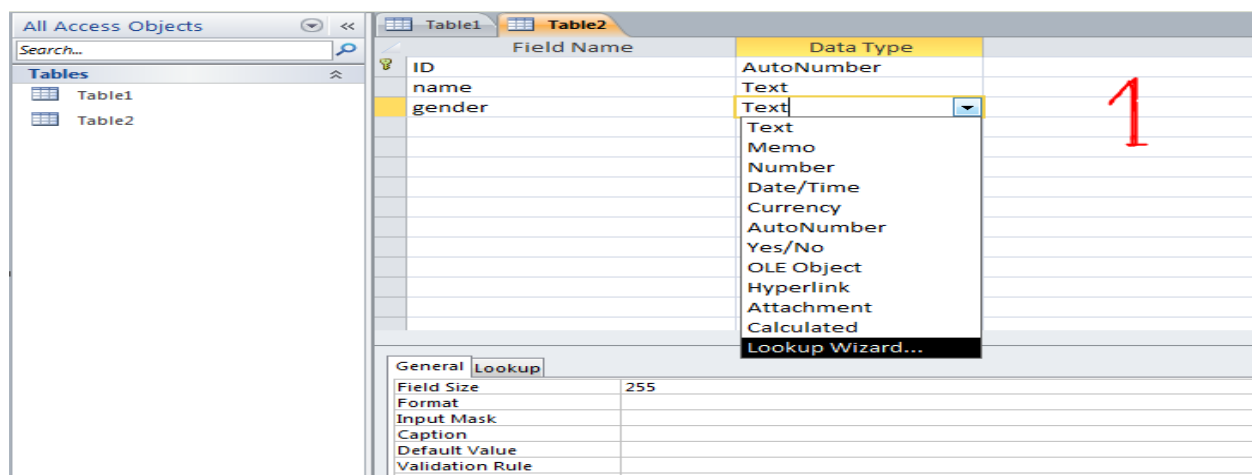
All Access Objects «
Search...
Tables
Table1
Table2

Table1 Table2

| Field Name | Data Type |
|---|---|
| ID | AutoNumber |
| name | Text |
| gender | Text |

1

Text
Memo
Number
Date/Time
Currency
AutoNumber
Yes/No
OLE Object
Hyperlink
Attachment
Calculated
Lookup Wizard...

General Lookup

| | |
|---|---|
| Field Size | 255 |
| Format | |
| Input Mask | |
| Caption | |
| Default Value | |
| Validation Rule | |